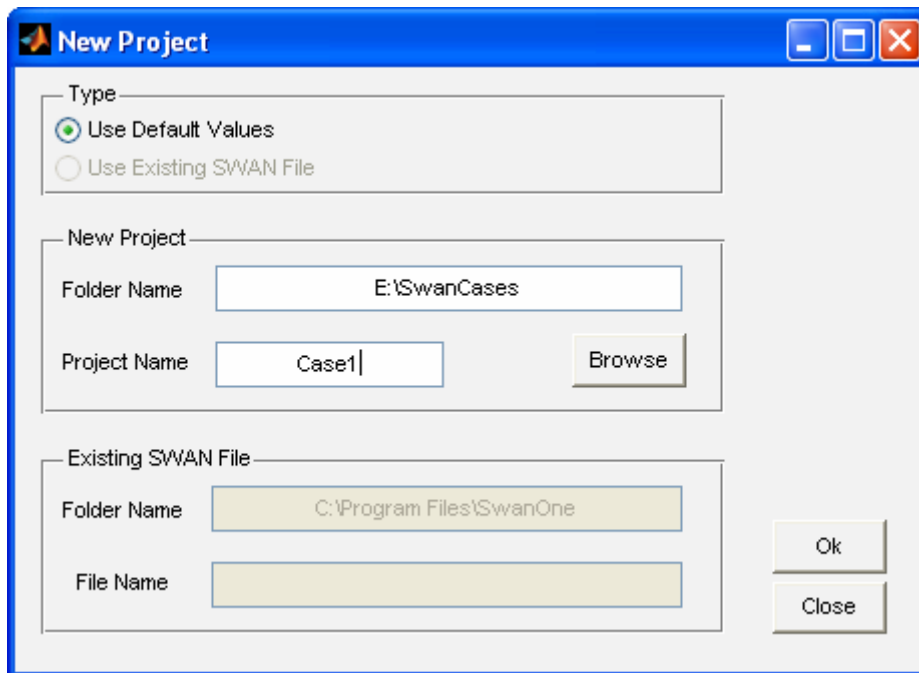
New Project

Type

Use Default Values

Use Existing SWAN File

New Project

Folder Name

E:\SwanCases

Project Name

Case1

Browse

Existing SWAN File

Folder Name

C:\Program Files\SwanOne

File Name

Ok

Close